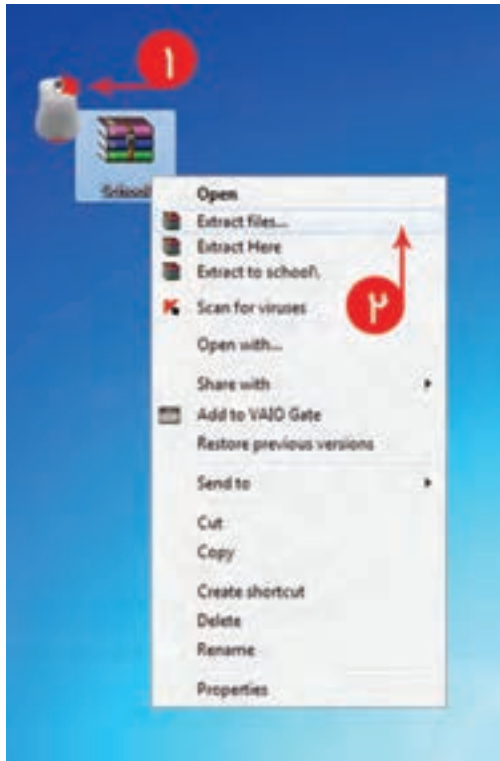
۱

School

Open
Extract files...
Extract Here
Extract to school\
Scan for viruses
Open with...
Share with
Add to VAIO Gate
Restore previous versions
Send to
Cut
Copy
Create shortcut
Delete
Rename
Properties

۲